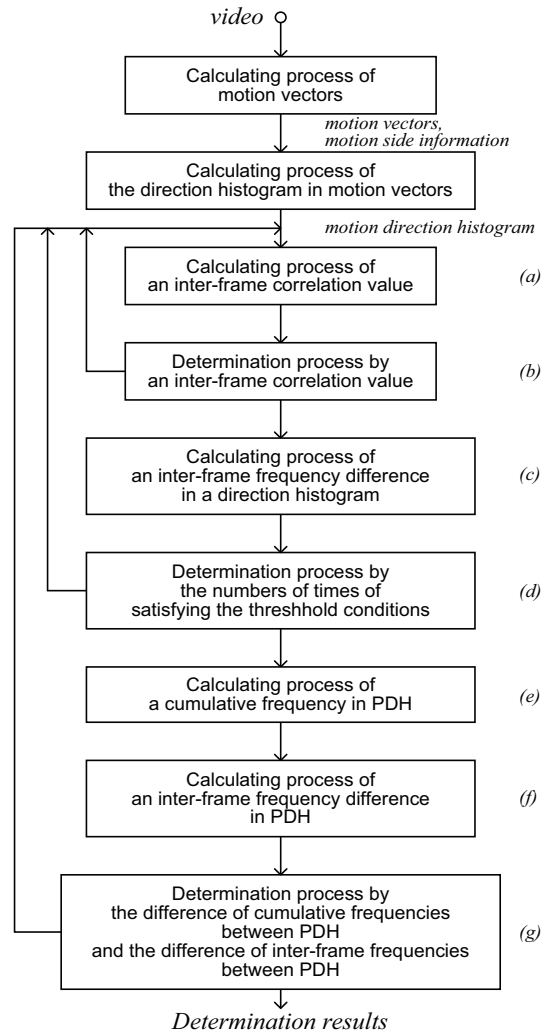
video

Calculating process of motion vectors

motion vectors, motion side information

Calculating process of the direction histogram in motion vectors

motion direction histogram

Calculating process of an inter-frame correlation value

(a)

Determination process by an inter-frame correlation value

(b)

Calculating process of an inter-frame frequency difference in a direction histogram

(c)

Determination process by the numbers of times of satisfying the threshhold conditions

(d)

Calculating process of a cumulative frequency in PDH

(e)

Calculating process of an inter-frame frequency difference in PDH

(f)

Determination process by the difference of cumulative frequencies between PDH and the difference of inter-frame frequencies between PDH

(g)

Determination results